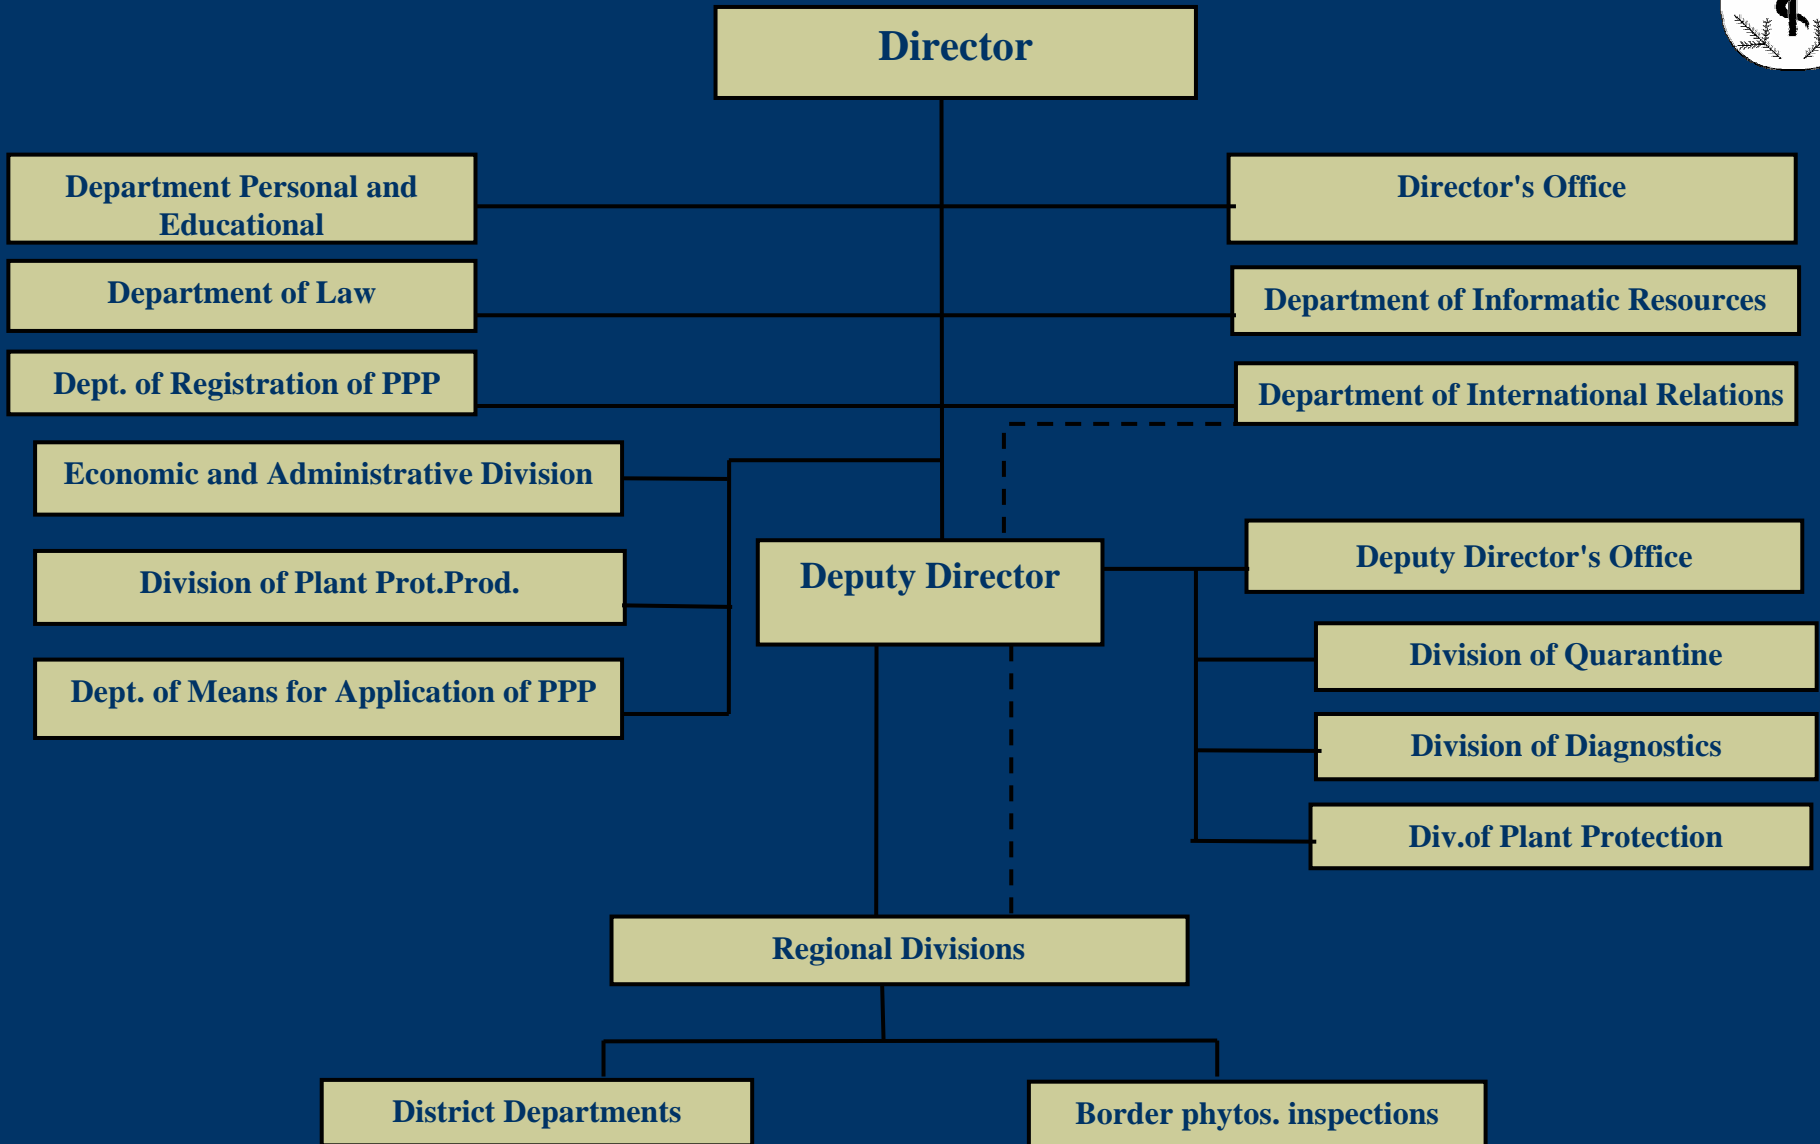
Director

Department Personal and Educational

Director's Office

Department of Law

Department of Informatic Resources

Dept. of Registration of PPP

Department of International Relations

Economic and Administrative Division

Division of Plant Prot.Prod.

Dept. of Means for Application of PPP

Deputy Director

Deputy Director's Office

Division of Quarantine

Division of Diagnostics

Div.of Plant Protection

Regional Divisions

District Departments

Border phytos. inspections